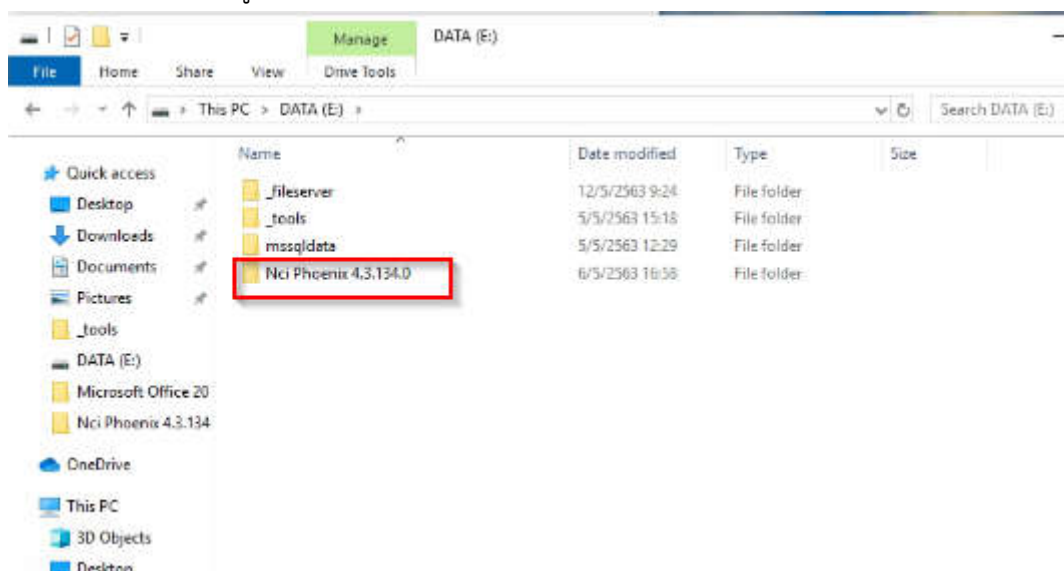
Manage DATA (E:)

File Home Share View Drive Tools

This PC > DATA (E:) >

Search DATA (E:)

Quick access
Desktop
Downloads
Documents
Pictures
_tools
DATA (E:)
Microsoft Office 20
Nci Phoenix 4.3.134
OneDrive
This PC
3D Objects
Desktop

| Name | Date modified | Type | Size |
|---|---|---|---|
| _fileserver | 12/5/2563 9:24 | File folder | |
| _tools | 5/5/2563 15:18 | File folder | |
| mssqldata | 5/5/2563 12:29 | File folder | |
| Nci Phoenix 4.3.134.0 | 6/5/2563 16:58 | File folder | |